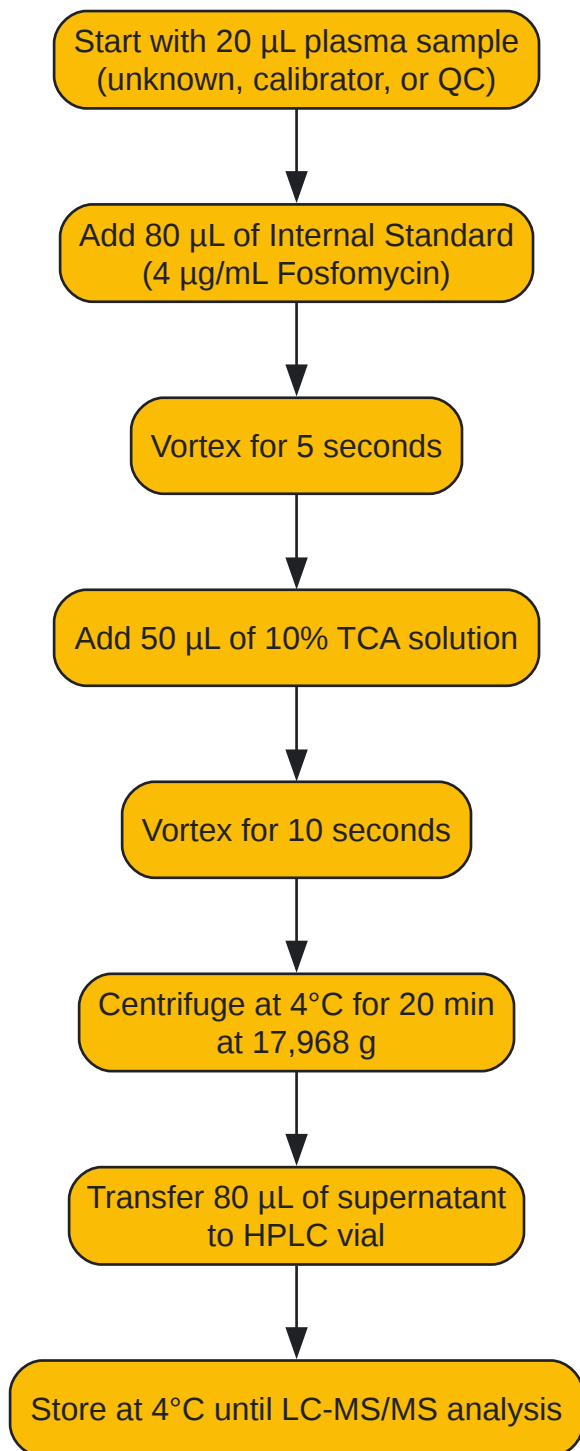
Start with 20 µL plasma sample (unknown, calibrator, or QC)

Add 80 µL of Internal Standard (4 µg/mL Fosfomycin)

Vortex for 5 seconds

Add 50 µL of 10% TCA solution

Vortex for 10 seconds

Centrifuge at 4°C for 20 min at 17,968 g

Transfer 80 µL of supernatant to HPLC vial

Store at 4°C until LC-MS/MS analysis